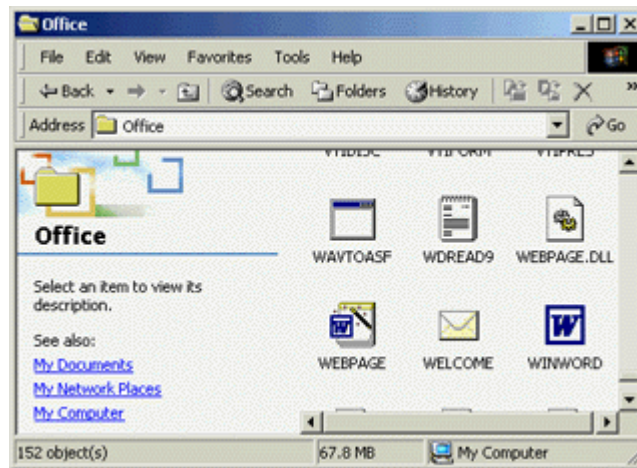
Office

File Edit View Favorites Tools Help

Back Search Folders History

Address Office Go

Office

Select an item to view its description.

See also:

My Documents

My Network Places

My Computer

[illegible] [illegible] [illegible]

WAVTOASF WDREAD9 WEBPAGE.DLL

WEBPAGE WELCOME WINWORD

152 object(s) 67.8 MB My Computer